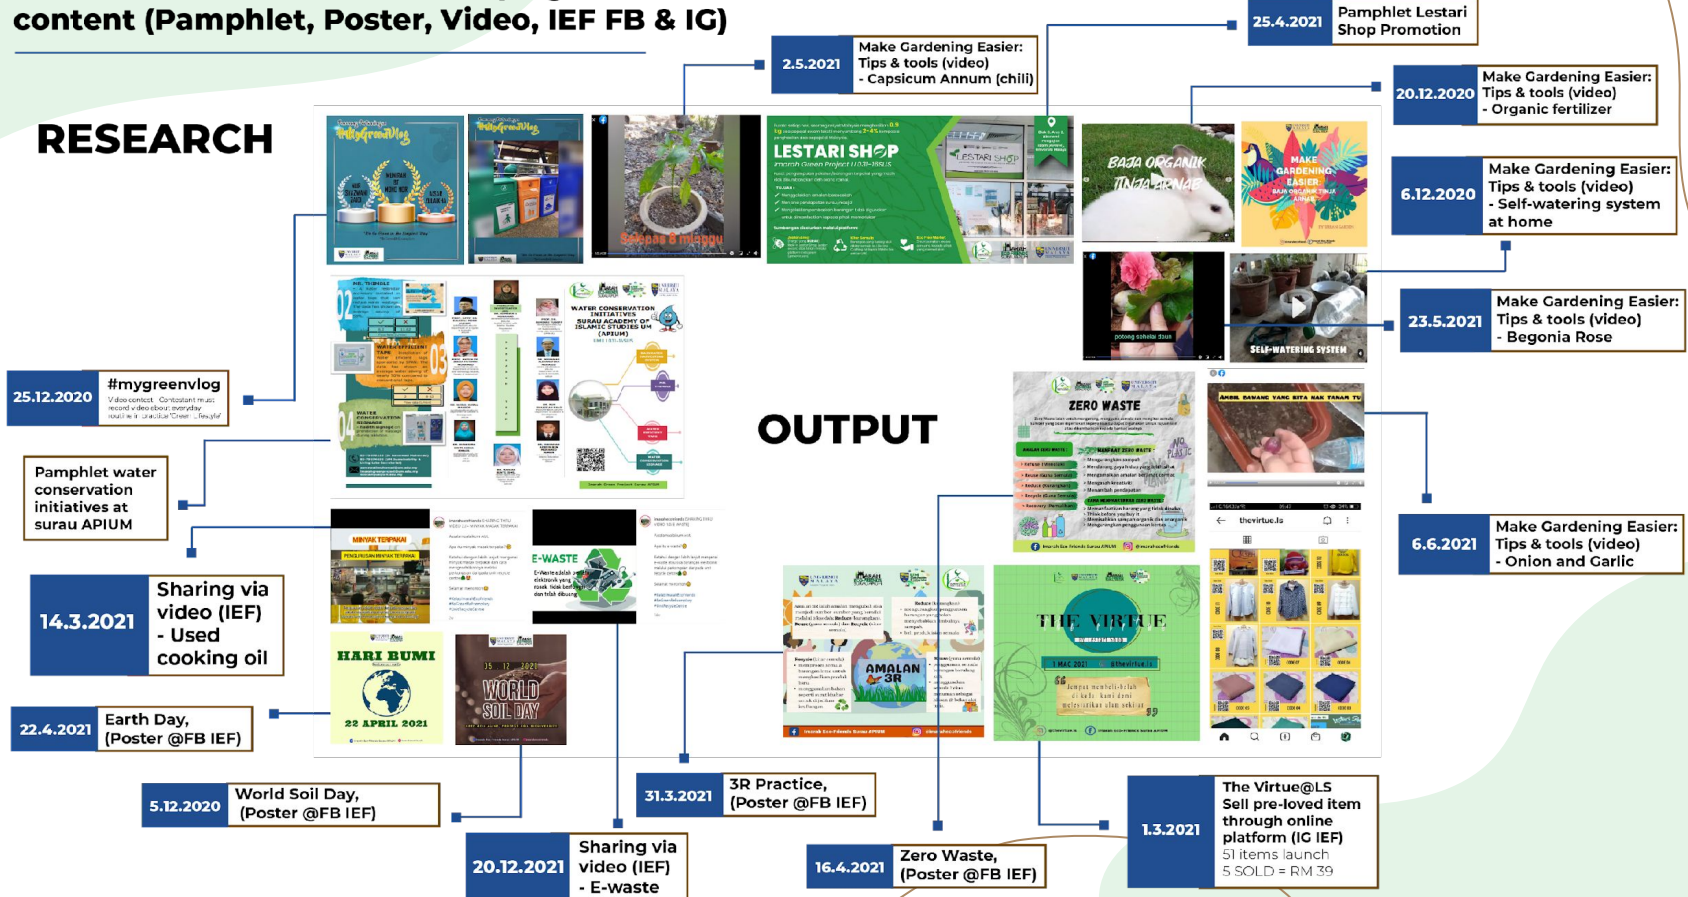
content (Pamphlet, Poster, Video, IEF FB & IG)

RESEARCH

OUTPUT

2.5.2021 Make Gardening Easier: Tips & tools (video) - Capsicum Annum (chili)

25.4.2021 Pamphlet Lestari Shop Promotion

20.12.2020 Make Gardening Easier: Tips & tools (video) - Organic fertilizer

6.12.2020 Make Gardening Easier: Tips & tools (video) - Self-watering system at home

23.5.2021 Make Gardening Easier: Tips & tools (video) - Begonia Rosa

6.6.2021 Make Gardening Easier: Tips & tools (video) - Onion and Garlic

25.12.2020 #mygreenvlog Video contest. Contestant must record video about everyday routine in practice 'Green Lifestyle'

Pamphlet water conservation initiatives at surau APIUM

14.3.2021 Sharing via video (IEF) - Used cooking oil

22.4.2021 Earth Day, (Poster @FB IEF)

5.12.2020 World Soil Day, (Poster @FB IEF)

20.12.2021 Sharing via video (IEF) - E-waste

31.3.2021 3R Practice, (Poster @FB IEF)

16.4.2021 Zero Waste, (Poster @FB IEF)

1.3.2021 The Virtue@LS Sell pre-loved item through online platform (IG IEF) 51 items launch 5 SOLD = RM 39

LESTARI SHOP

BAJA ORGANIK TINJA ARNAB

MAKE GARDENING EASIER

SELF-WATERING SYSTEM

WATER CONSERVATION INITIATIVES SURAU ACADEMY OF ISLAMIC STUDIES UM (APIUM)

ZERO WASTE

MINYAK TERPAKAI

E-WASTE

HARI BUMI 22 APRIL 2021

WORLD SOIL DAY

AMALAN 3R

THE VIRTUE

thevirtue.ls

Selepas 8 minggu